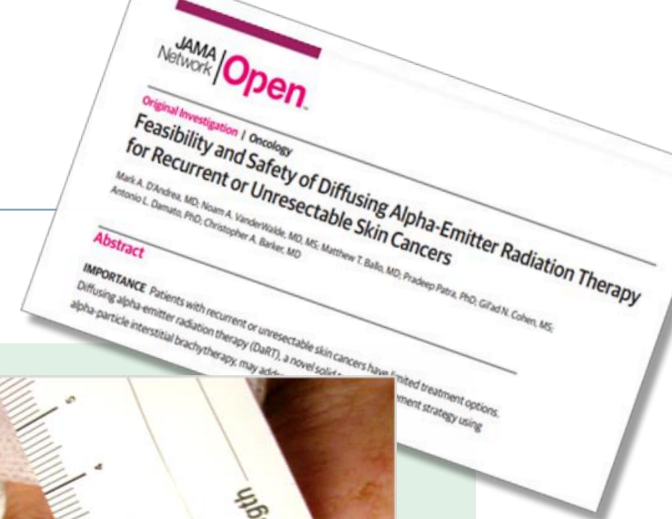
JAMA Network | Open

Original Investigation | Oncology

Feasibility and Safety of Diffusing Alpha-Emitter Radiation Therapy for Recurrent or Unresectable Skin Cancers

Mark A. D'Andrea, MD; Noam A. VanderWalde, MD, MS; Matthew T. Ballo, MD; Pradeep Patra, PhD; Gil'ad N. Cohen, MS; Antonio L. Damato, PhD; Christopher A. Barker, MD

Abstract

IMPORTANCE Patients with recurrent or unresectable skin cancers have limited treatment options. Diffusing alpha-emitter radiation therapy (DaRT), a novel solid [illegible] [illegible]ment strategy using alpha-particle interstitial brachytherapy, may ad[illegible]

5

4

gth